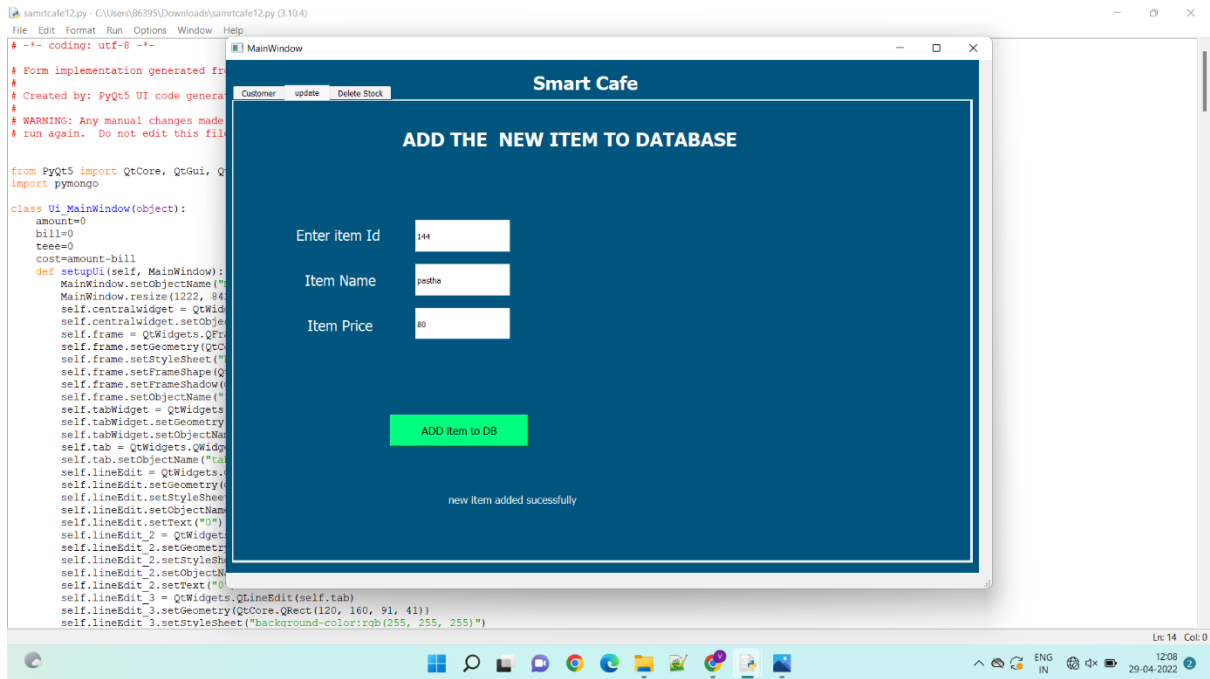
samrtcafe12.py - C:\Users\86395\Downloads\samrtcafe12.py (3.10.4)

File Edit Format Run Options Window Help

# -*- coding: utf-8 -*-

# Form implementation generated fr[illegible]
#
# Created by: PyQt5 UI code genera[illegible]
#
# WARNING: Any manual changes made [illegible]
# run again. Do not edit this fil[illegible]

from PyQt5 import QtCore, QtGui, Q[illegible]
import pymongo

class Ui_MainWindow(object):
    amount=0
    bill=0
    teee=0
    cost=amount-bill
    def setupUi(self, MainWindow):
        MainWindow.setObjectName("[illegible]
        MainWindow.resize(1222, 84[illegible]
        self.centralwidget = QtWid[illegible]
        self.centralwidget.setObje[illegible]
        self.frame = QtWidgets.QFr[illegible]
        self.frame.setGeometry(QtC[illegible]
        self.frame.setStyleSheet("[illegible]
        self.frame.setFrameShape(Q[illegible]
        self.frame.setFrameShadow([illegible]
        self.frame.setObjectName("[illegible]
        self.tabWidget = QtWidgets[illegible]
        self.tabWidget.setGeometry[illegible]
        self.tabWidget.setObjectNa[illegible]
        self.tab = QtWidgets.QWidg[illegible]
        self.tab.setObjectName("ta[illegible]
        self.lineEdit = QtWidgets.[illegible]
        self.lineEdit.setGeometry([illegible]
        self.lineEdit.setStyleShee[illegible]
        self.lineEdit.setObjectNam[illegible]
        self.lineEdit.setText("0")
        self.lineEdit_2 = QtWidget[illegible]
        self.lineEdit_2.setGeometr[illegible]
        self.lineEdit_2.setStyleSh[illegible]
        self.lineEdit_2.setObjectN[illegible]
        self.lineEdit_2.setText("0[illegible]
        self.lineEdit_3 = QtWidgets.QLineEdit(self.tab)
        self.lineEdit_3.setGeometry(QtCore.QRect(120, 160, 91, 41))
        self.lineEdit_3.setStyleSheet("background-color:rgb(255, 255, 255)")

MainWindow

Smart Cafe

Customer | update | Delete Stock

ADD THE NEW ITEM TO DATABASE

Enter item Id 144

Item Name pastha

Item Price 80

ADD Item to DB

new item added sucessfully

Ln: 14 Col: 0

ENG IN 12:08 29-04-2022 2